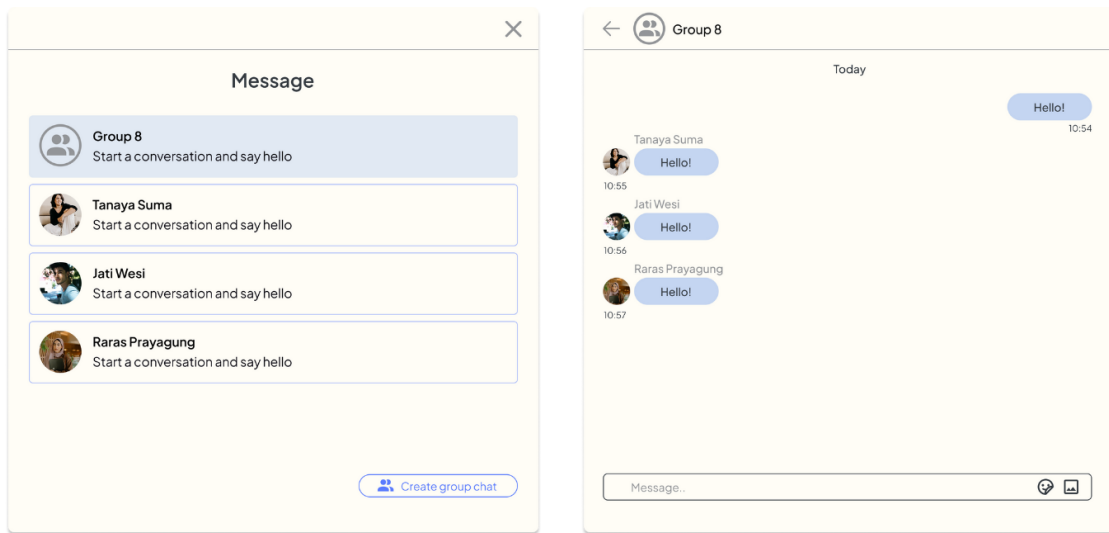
Message

Group 8
Start a conversation and say hello

Tanaya Suma
Start a conversation and say hello

Jati Wesi
Start a conversation and say hello

Raras Prayagung
Start a conversation and say hello

Create group chat

Group 8

Today

Hello!
10:54

Tanaya Suma
Hello!
10:55

Jati Wesi
Hello!
10:56

Raras Prayagung
Hello!
10:57

Message..